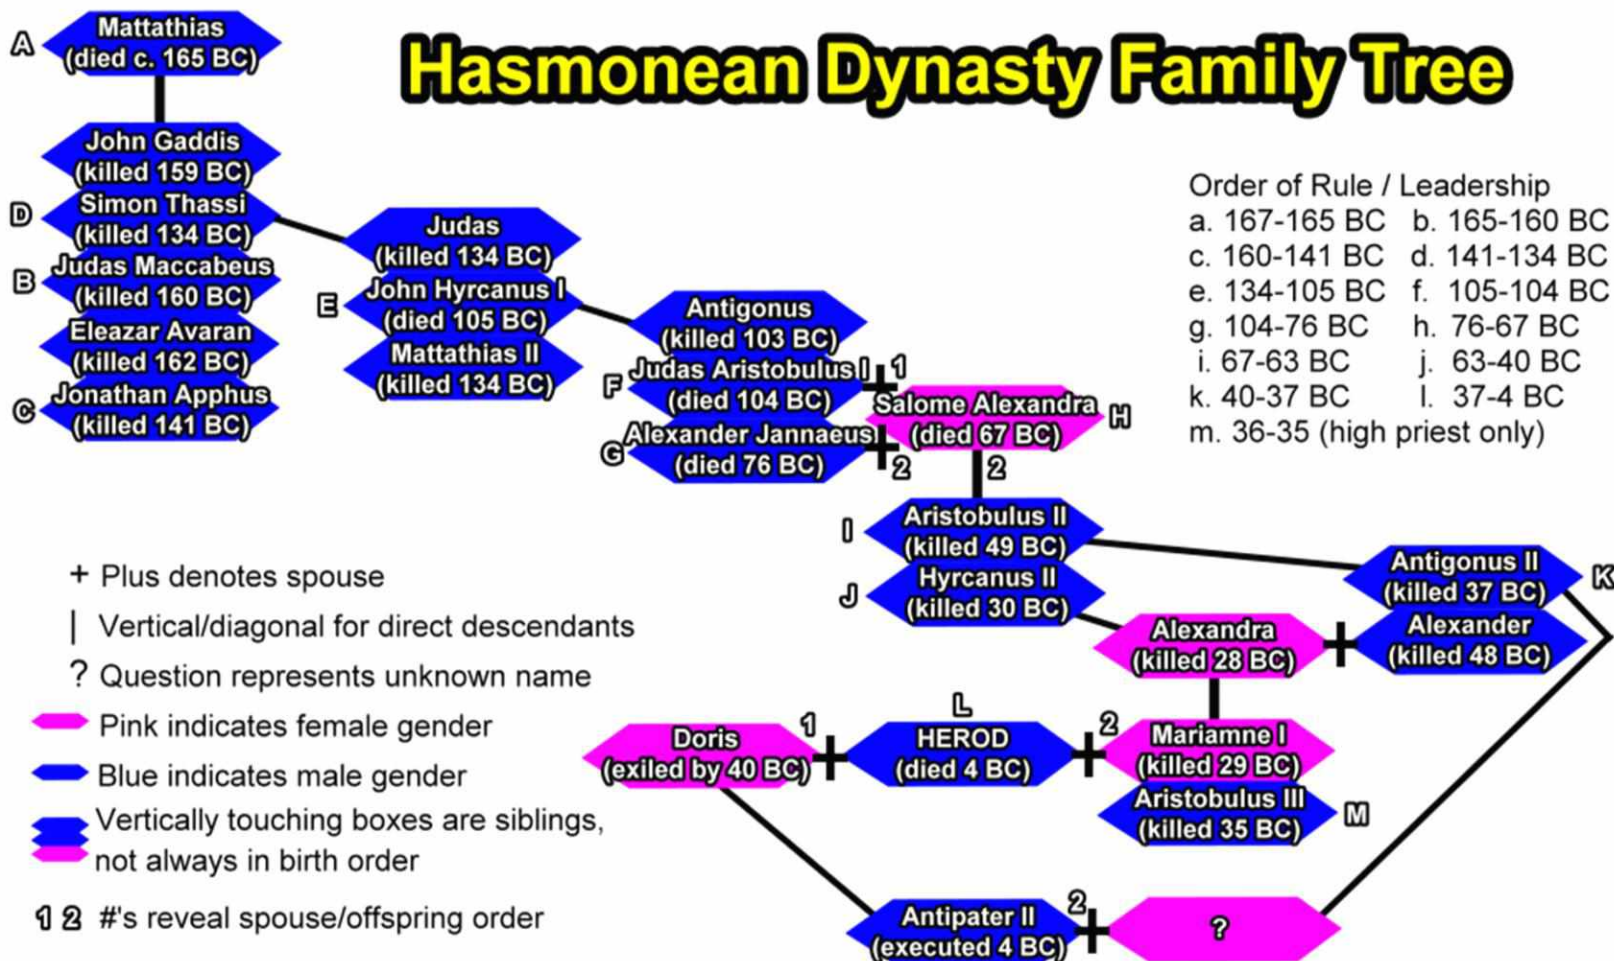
Hasmonean Dynasty Family Tree

A Mattathias (died c. 165 BC)

John Gaddis (killed 159 BC)
D Simon Thassi (killed 134 BC)
B Judas Maccabeus (killed 160 BC)
Eleazar Avaran (killed 162 BC)
C Jonathan Apphus (killed 141 BC)

Judas (killed 134 BC)
E John Hyrcanus I (died 105 BC)
Mattathias II (killed 134 BC)

Antigonus (killed 103 BC)
F Judas Aristobulus I (died 104 BC) + 1
G Alexander Jannaeus (died 76 BC) + 2
Salome Alexandra (died 67 BC) H
2

I Aristobulus II (killed 49 BC)
J Hyrcanus II (killed 30 BC)

Antigonus II (killed 37 BC) K
Alexandra (killed 28 BC) + Alexander (killed 48 BC)

Order of Rule / Leadership
a. 167-165 BC b. 165-160 BC
c. 160-141 BC d. 141-134 BC
e. 134-105 BC f. 105-104 BC
g. 104-76 BC h. 76-67 BC
i. 67-63 BC j. 63-40 BC
k. 40-37 BC l. 37-4 BC
m. 36-35 (high priest only)

+ Plus denotes spouse
| Vertical/diagonal for direct descendants
? Question represents unknown name
Pink indicates female gender
Blue indicates male gender
Vertically touching boxes are siblings, not always in birth order
1 2 #'s reveal spouse/offspring order

Doris (exiled by 40 BC) 1 + L HEROD (died 4 BC) + 2 Mariamne I (killed 29 BC)
Aristobulus III (killed 35 BC) M

Antipater II (executed 4 BC) 2 + ?